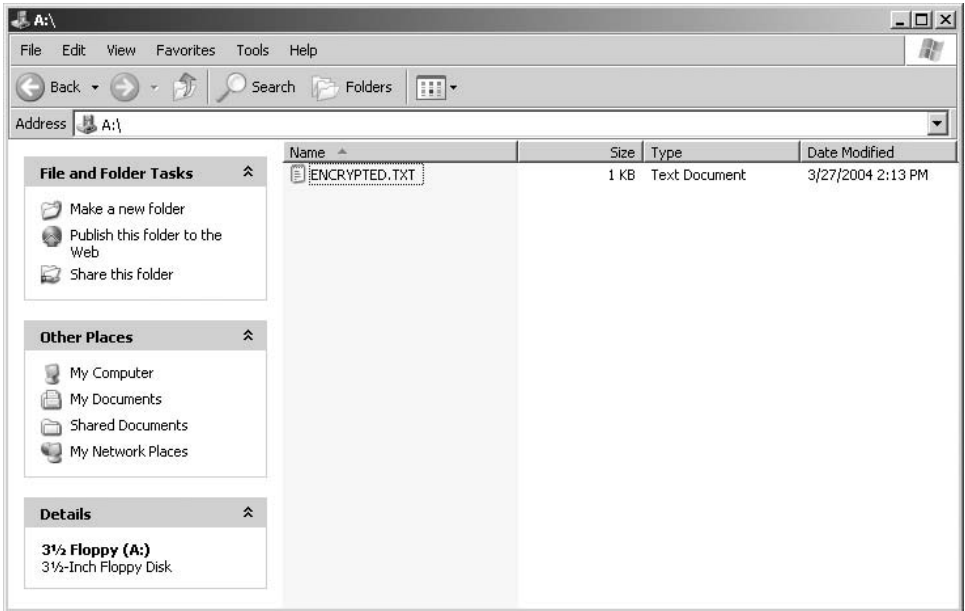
A:\

File Edit View Favorites Tools Help

Back Search Folders

Address A:\

File and Folder Tasks

Make a new folder
Publish this folder to the Web
Share this folder

Other Places

My Computer
My Documents
Shared Documents
My Network Places

Details

3½ Floppy (A:)
3½-Inch Floppy Disk

| Name | Size | Type | Date Modified |
|---|---|---|---|
| ENCRYPTED.TXT | 1 KB | Text Document | 3/27/2004 2:13 PM |